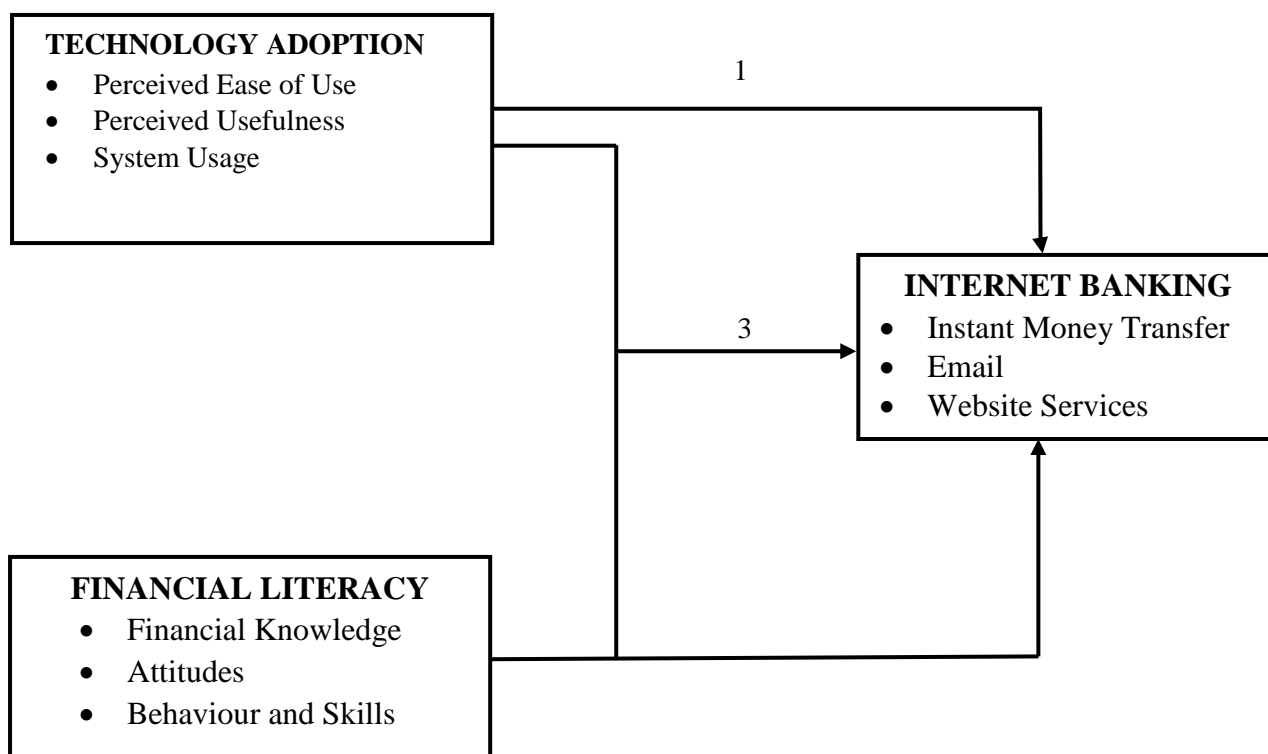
TECHNOLOGY ADOPTION
- Perceived Ease of Use
- Perceived Usefulness
- System Usage

1

INTERNET BANKING
- Instant Money Transfer
- Email
- Website Services

3

FINANCIAL LITERACY
- Financial Knowledge
- Attitudes
- Behaviour and Skills